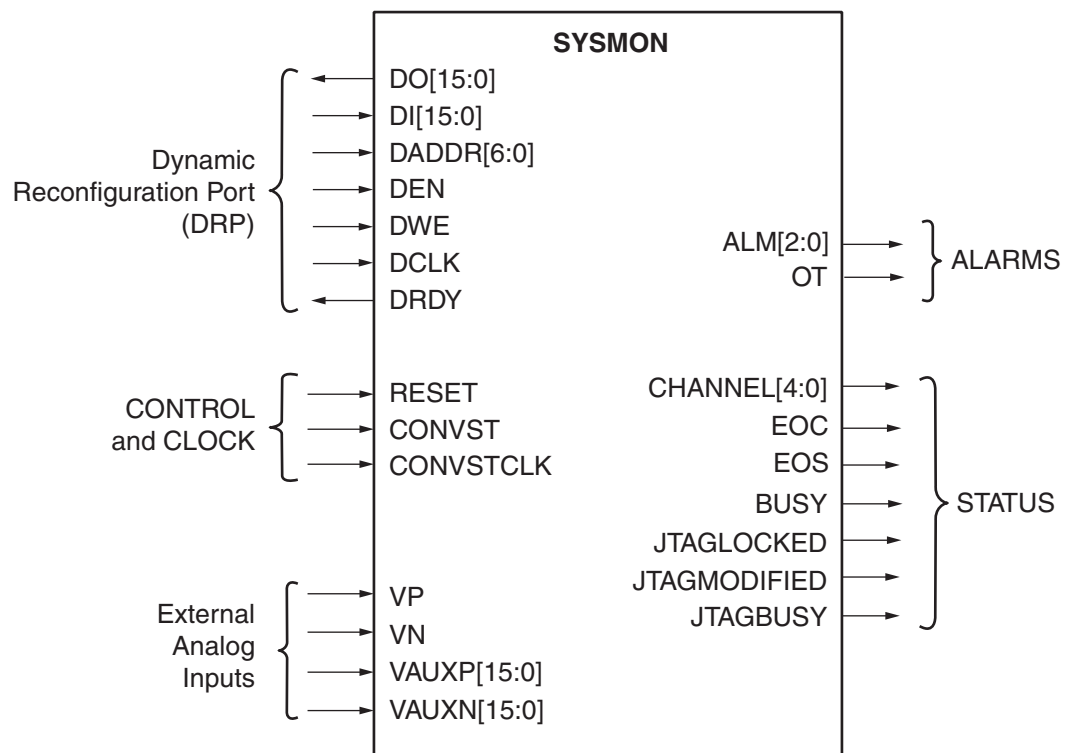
SYSMON

Dynamic Reconfiguration Port (DRP)

DO[15:0]
DI[15:0]
DADDR[6:0]
DEN
DWE
DCLK
DRDY

ALM[2:0]
OT

ALARMS

CONTROL and CLOCK

RESET
CONVST
CONVSTCLK

CHANNEL[4:0]
EOC
EOS
BUSY
JTAGLOCKED
JTAGMODIFIED
JTAGBUSY

STATUS

External Analog Inputs

VP
VN
VAUXP[15:0]
VAUXN[15:0]